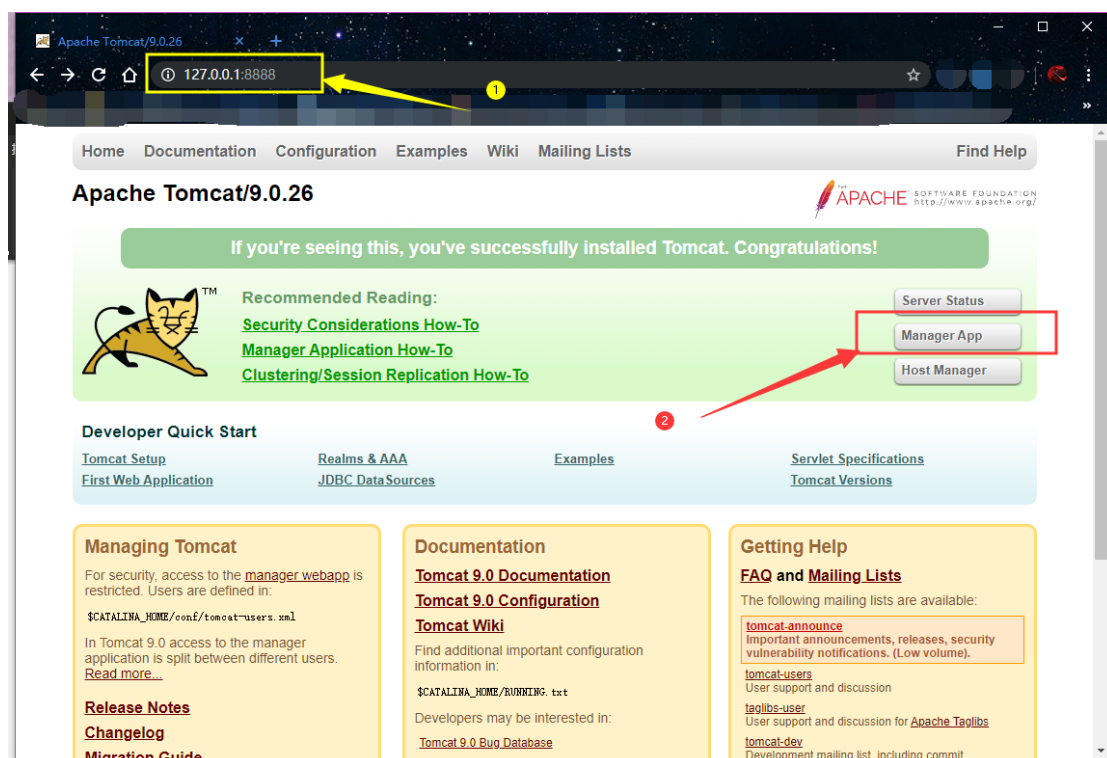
Apache Tomcat/9.0.26

127.0.0.1:8888

1

Home Documentation Configuration Examples Wiki Mailing Lists Find Help

Apache Tomcat/9.0.26

APACHE SOFTWARE FOUNDATION http://www.apache.org/

If you're seeing this, you've successfully installed Tomcat. Congratulations!

TM

Recommended Reading:
Security Considerations How-To
Manager Application How-To
Clustering/Session Replication How-To

Server Status
Manager App
Host Manager

2

Developer Quick Start

| Tomcat Setup | Realms & AAA | Examples | Servlet Specifications |
|---|---|---|---|
| First Web Application | JDBC DataSources | | Tomcat Versions |

Managing Tomcat

For security, access to the manager webapp is restricted. Users are defined in:

$CATALINA_HOME/conf/tomcat-users.xml

In Tomcat 9.0 access to the manager application is split between different users. Read more...

Release Notes
Changelog
Migration Guide

Documentation

Tomcat 9.0 Documentation
Tomcat 9.0 Configuration
Tomcat Wiki

Find additional important configuration information in:

$CATALINA_HOME/RUNNING.txt

Developers may be interested in:

Tomcat 9.0 Bug Database

Getting Help

FAQ and Mailing Lists

The following mailing lists are available:

tomcat-announce
Important announcements, releases, security vulnerability notifications. (Low volume).

tomcat-users
User support and discussion

taglibs-user
User support and discussion for Apache Taglibs

tomcat-dev
Development mailing list, including commit